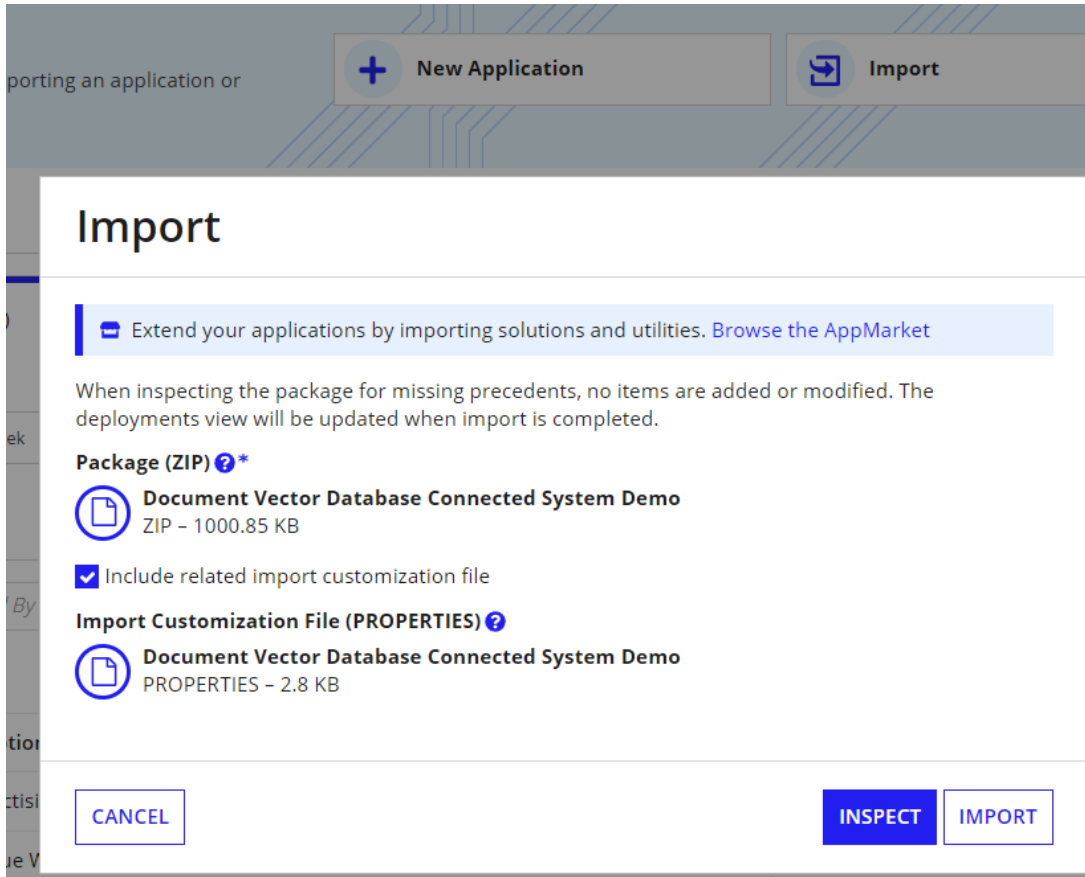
porting an application or

New Application

Import

)

ek

By

tion

ctisi

ue W

Import

Extend your applications by importing solutions and utilities. Browse the AppMarket

When inspecting the package for missing precedents, no items are added or modified. The deployments view will be updated when import is completed.

Package (ZIP) *

Document Vector Database Connected System Demo
ZIP – 1000.85 KB

Include related import customization file

Import Customization File (PROPERTIES)

Document Vector Database Connected System Demo
PROPERTIES – 2.8 KB

CANCEL

INSPECT

IMPORT